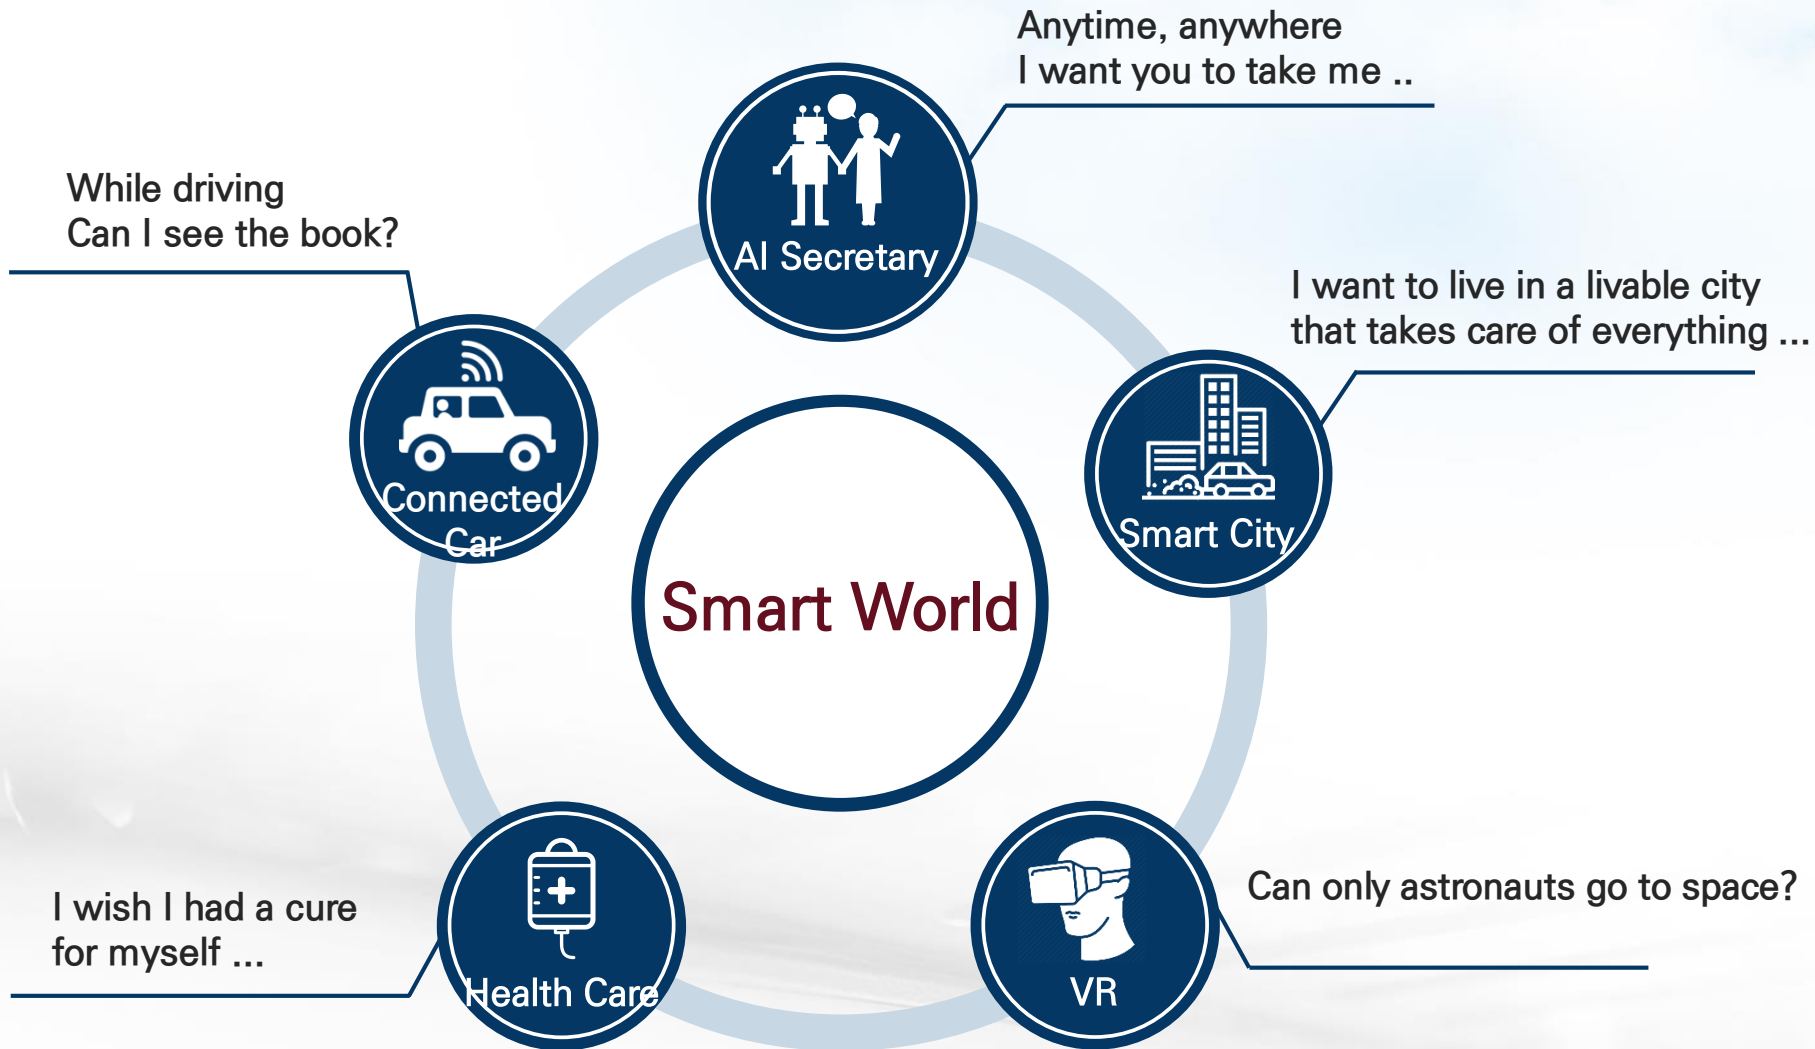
Anytime, anywhere
I want you to take me ..

AI Secretary

While driving
Can I see the book?

Connected Car

I want to live in a livable city
that takes care of everything ...

Smart City

Smart World

Can only astronauts go to space?

VR

I wish I had a cure
for myself ...

Health Care